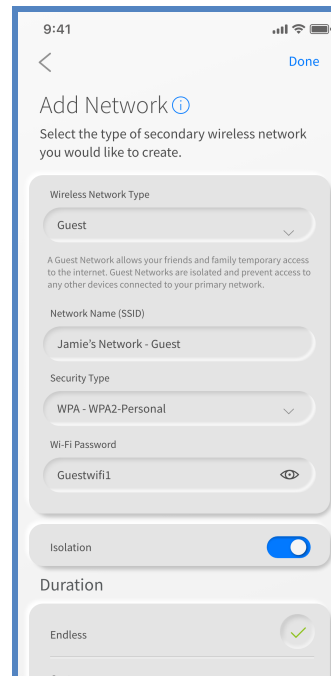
9:41

<

Done

Add Network

Select the type of secondary wireless network you would like to create.

Wireless Network Type

Guest

A Guest Network allows your friends and family temporary access to the internet. Guest Networks are isolated and prevent access to any other devices connected to your primary network.

Network Name (SSID)

Jamie's Network - Guest

Security Type

WPA - WPA2-Personal

Wi-Fi Password

Guestwifi1

Isolation

Duration

Endless